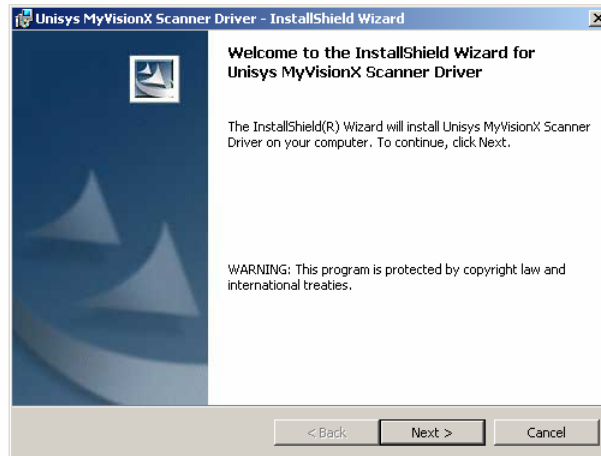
Unisys MyVisionX Scanner Driver - InstallShield Wizard

Welcome to the InstallShield Wizard for Unisys MyVisionX Scanner Driver

The InstallShield(R) Wizard will install Unisys MyVisionX Scanner Driver on your computer. To continue, click Next.

WARNING: This program is protected by copyright law and international treaties.

< Back
Next >
Cancel